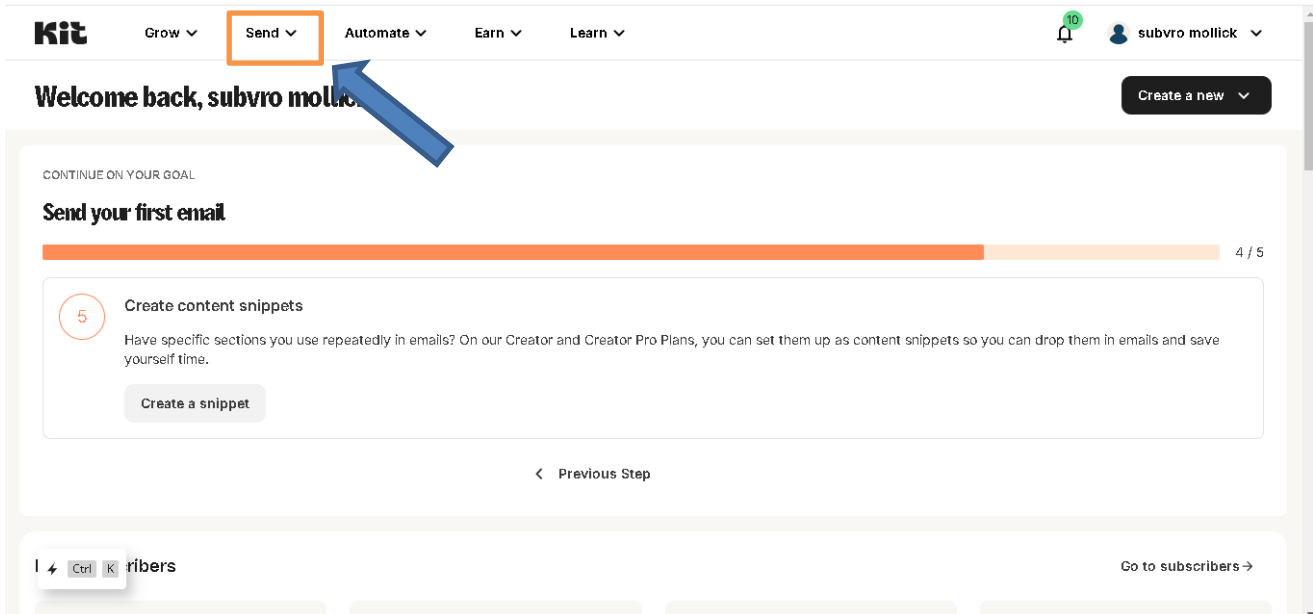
Kit Grow Send Automate Earn Learn

10

subvro mollick

Welcome back, subvro mollic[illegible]

Create a new

CONTINUE ON YOUR GOAL

Send your first email

4 / 5

5

Create content snippets

Have specific sections you use repeatedly in emails? On our Creator and Creator Pro Plans, you can set them up as content snippets so you can drop them in emails and save yourself time.

Create a snippet

Previous Step

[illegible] Ctrl K ribers

Go to subscribers→